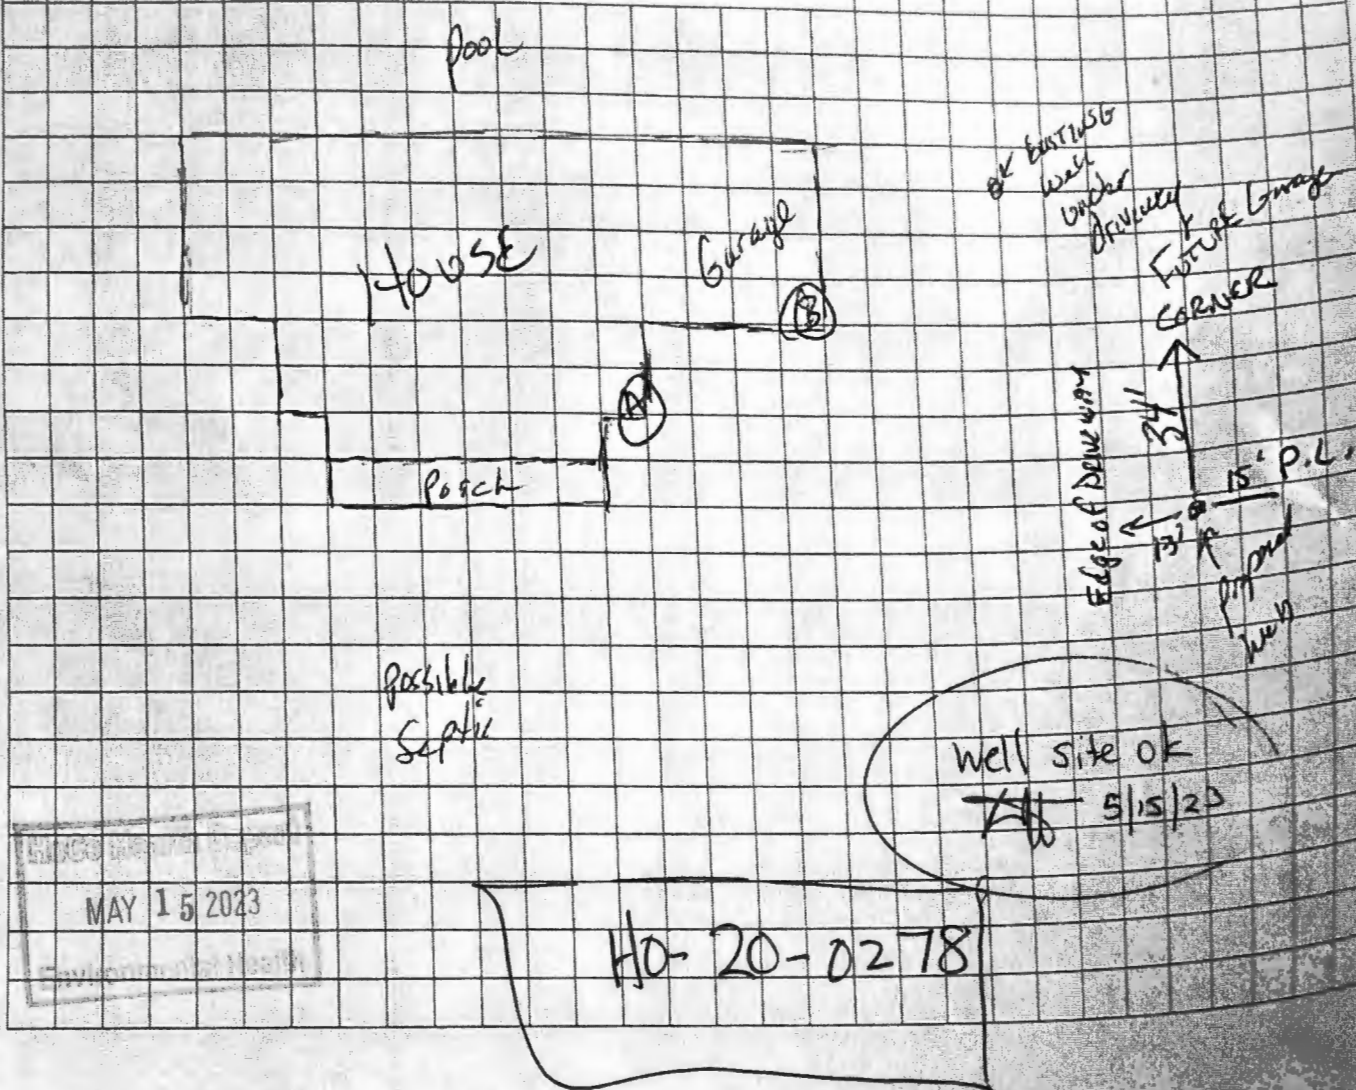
Pool

HOUSE

Garage

B

A

Porch

ok Existing well under driveway

Future Garage CORNER

34'

Edge of Driveway

15' P.L.

13'

proposed well

Possible Septic

Well site ok
KW 5/15/20

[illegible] County
MAY 15 2023
Environmental Health

HO-20-0278